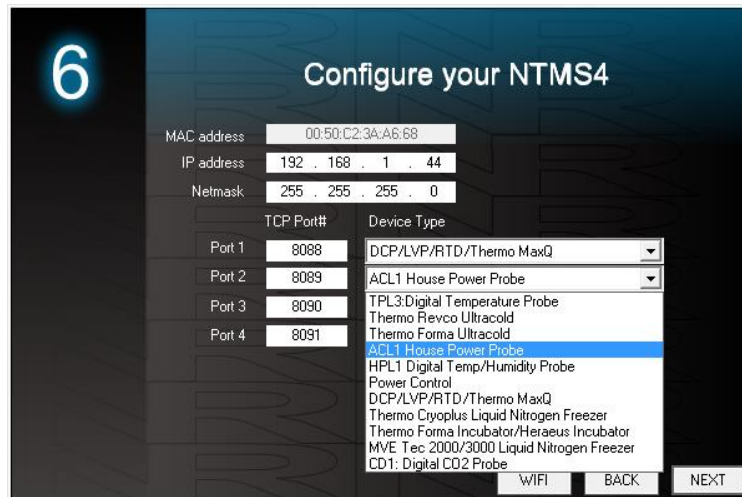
6

Configure your NTMS4

MAC address 00:50:C2:3A:A6:68

IP address 192 . 168 . 1 . 44

Netmask 255 . 255 . 255 . 0

TCP Port# Device Type

Port 1 8088 DCP/LVP/RTD/Thermo MaxQ

Port 2 8089 ACL1 House Power Probe

Port 3 8090

Port 4 8091

TPL3:Digital Temperature Probe
Thermo Revco Ultracold
Thermo Forma Ultracold
ACL1 House Power Probe
HPL1 Digital Temp/Humidity Probe
Power Control
DCP/LVP/RTD/Thermo MaxQ
Thermo Cryoplus Liquid Nitrogen Freezer
Thermo Forma Incubator/Heraeus Incubator
MVE Tec 2000/3000 Liquid Nitrogen Freezer
CD1: Digital CO2 Probe

WIFI BACK NEXT